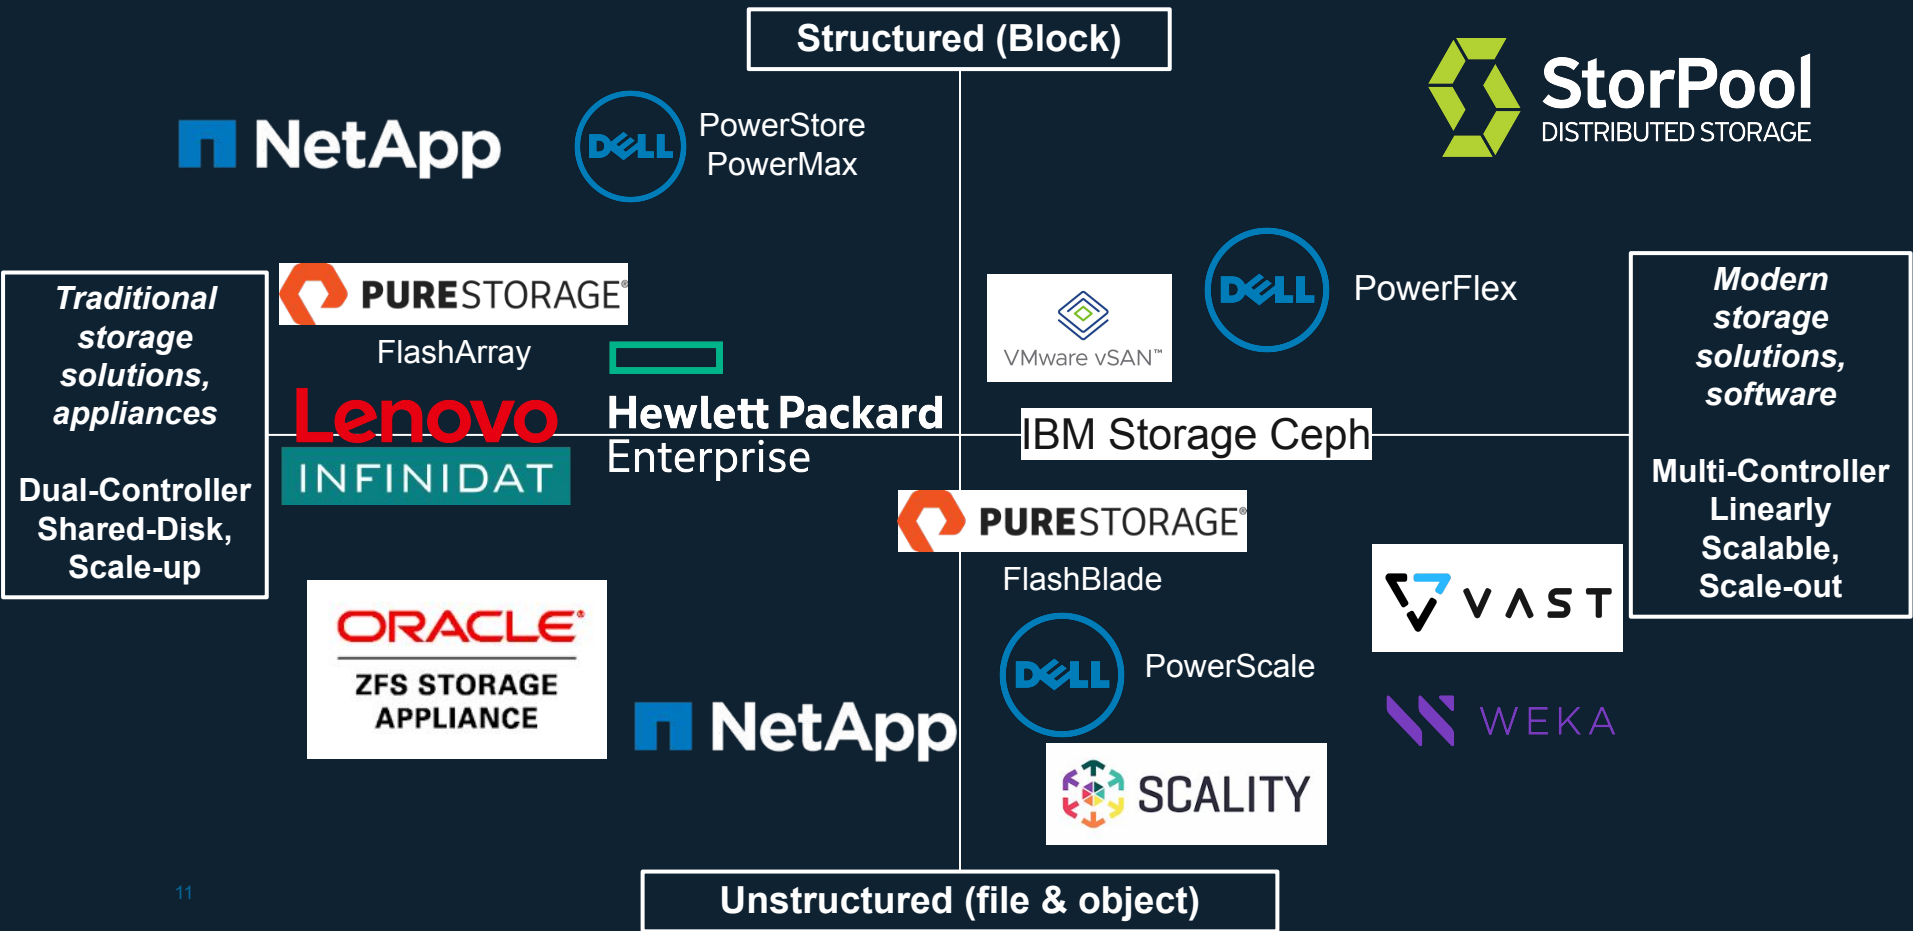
Structured (Block)

NetApp

DELL PowerStore PowerMax

StorPool DISTRIBUTED STORAGE

Traditional storage solutions, appliances

Dual-Controller Shared-Disk, Scale-up

PURESTORAGE

FlashArray

Lenovo

INFINIDAT

Hewlett Packard Enterprise

VMware vSAN™

DELL PowerFlex

IBM Storage Ceph

Modern storage solutions, software

Multi-Controller Linearly Scalable, Scale-out

PURESTORAGE

FlashBlade

VAST

ORACLE ZFS STORAGE APPLIANCE

NetApp

DELL PowerScale

WEKA

SCALITY

11

Unstructured (file & object)